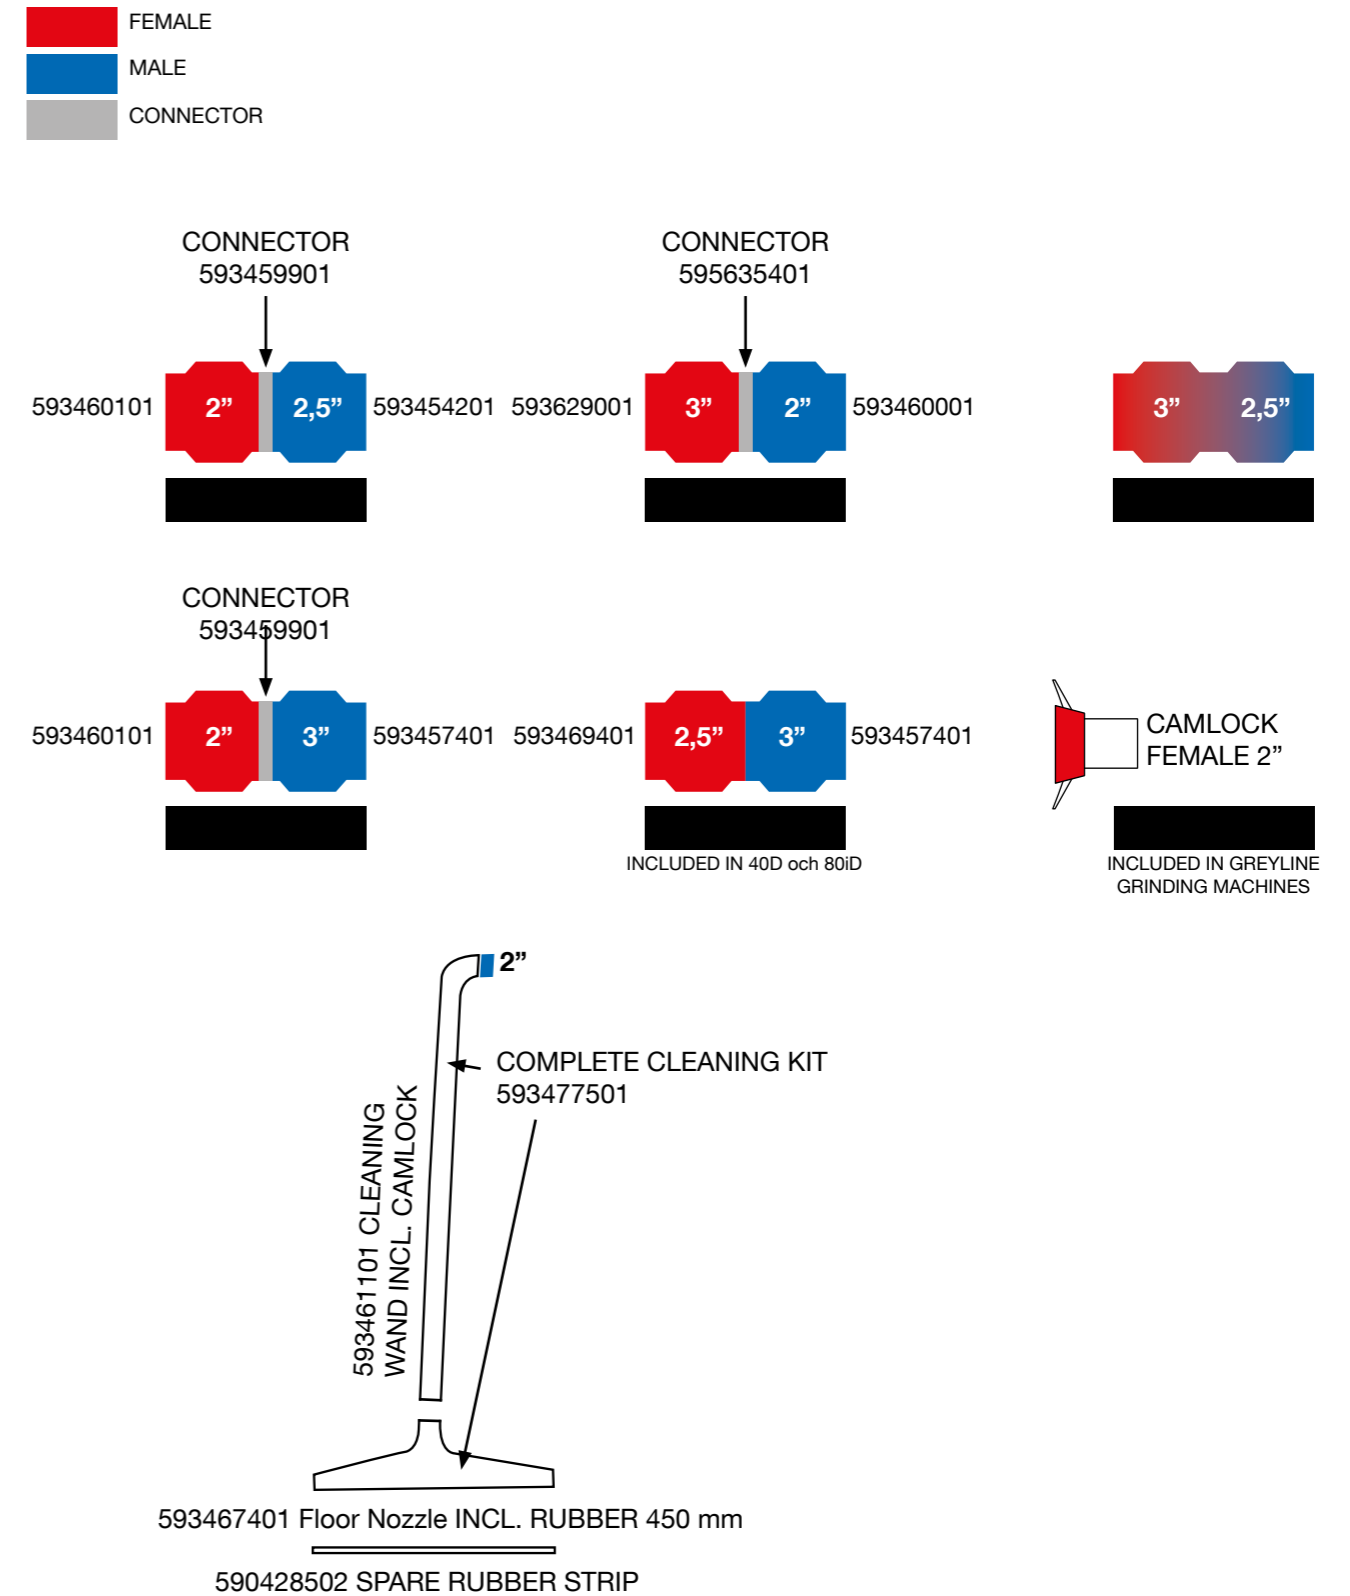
FEMALE
MALE
CONNECTOR

CONNECTOR
593459901

CONNECTOR
595635401

593460101 2” 2,5” 593454201 593629001 3” 2” 593460001

3” 2,5”

CONNECTOR
593459901

593460101 2” 3” 593457401 593469401 2,5” 3” 593457401

CAMLOCK
FEMALE 2”

INCLUDED IN 40D och 80iD

INCLUDED IN GREYLINE
GRINDING MACHINES

2”

COMPLETE CLEANING KIT
593477501

593461101 CLEANING
WAND INCL. CAMLOCK

593467401 Floor Nozzle INCL. RUBBER 450 mm

590428502 SPARE RUBBER STRIP